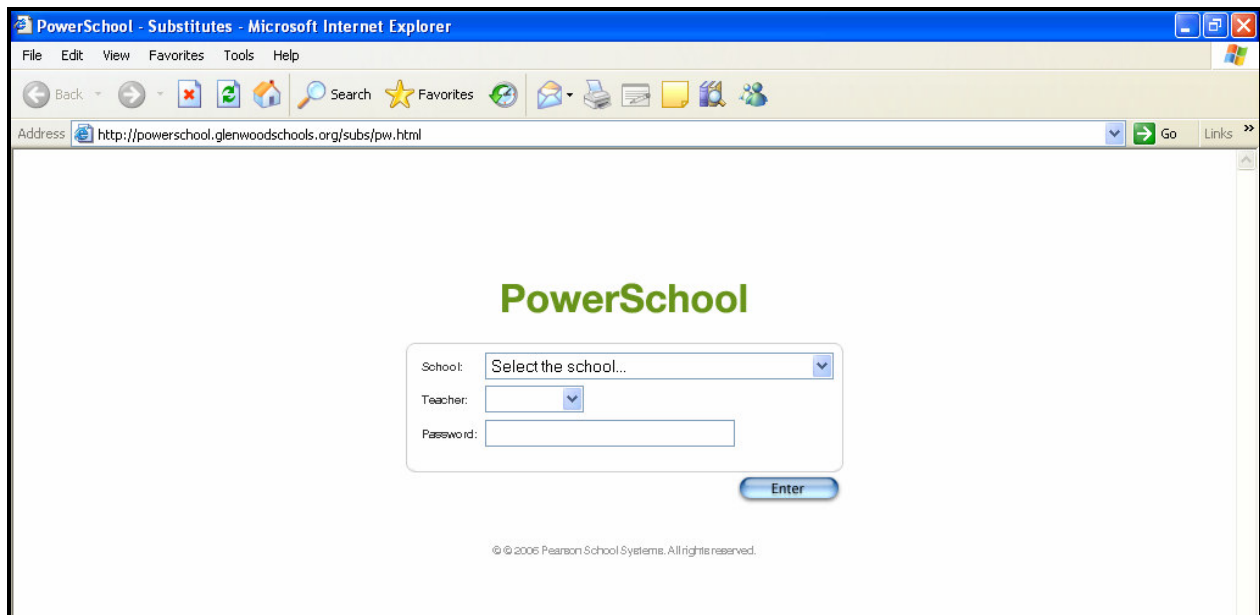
PowerSchool - Substitutes - Microsoft Internet Explorer

File Edit View Favorites Tools Help

Back Search Favorites

Address http://powerschool.glenwoodschools.org/subs/pw.html Go Links »

PowerSchool

School: Select the school...

Teacher:

Password:

Enter

© © 2006 Pearson School Systems. All rights reserved.